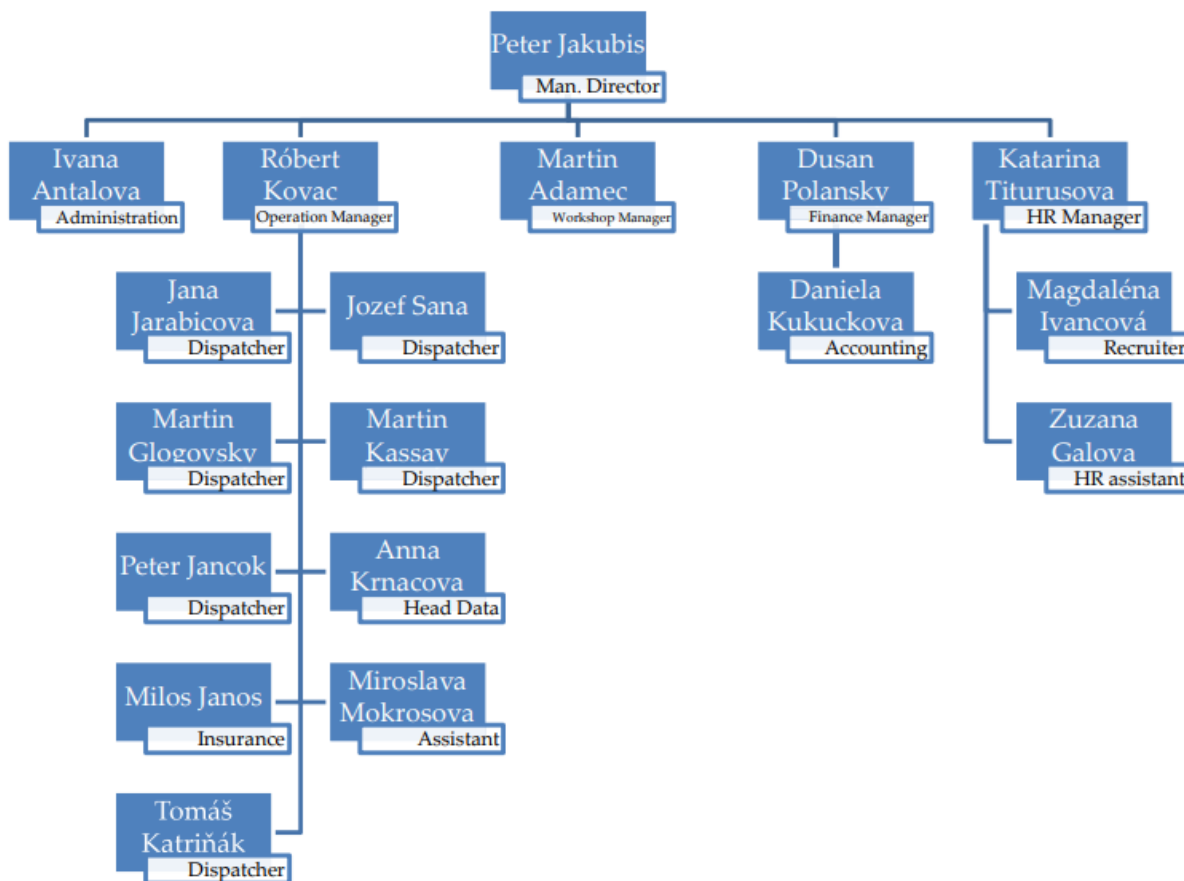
Peter Jakubis
Man. Director

Ivana Antalova
Administration

Róbert Kovac
Operation Manager

Martin Adamec
Workshop Manager

Dusan Polansky
Finance Manager

Katarina Titurusova
HR Manager

Jana Jarabicova
Dispatcher

Jozef Sana
Dispatcher

Martin Glogovsky
Dispatcher

Martin Kassay
Dispatcher

Peter Jancok
Dispatcher

Anna Krnacova
Head Data

Milos Janos
Insurance

Miroslava Mokrosova
Assistant

Tomáš Katriňák
Dispatcher

Daniela Kukuckova
Accounting

Magdaléna Ivancová
Recruiter

Zuzana Galova
HR assistant